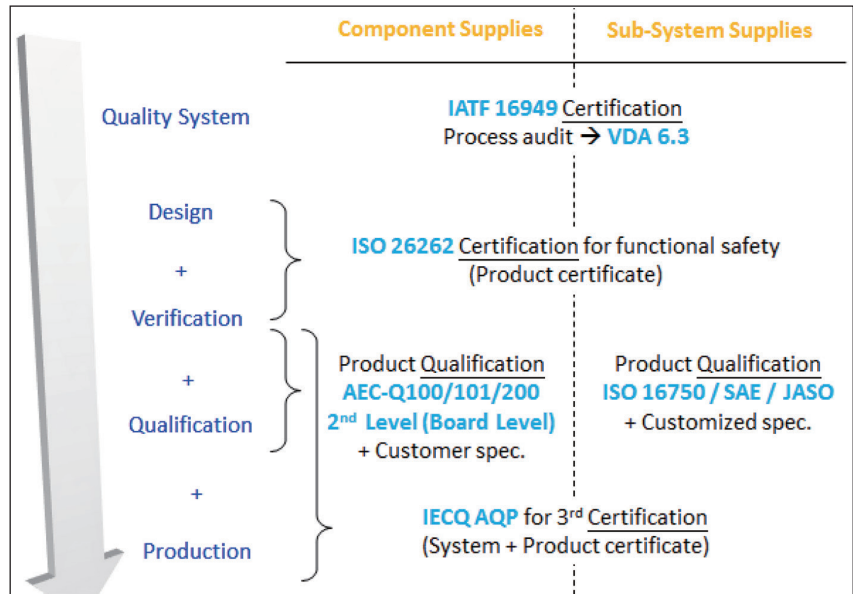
Component Supplies | Sub-System Supplies

Quality System

IATF 16949 Certification
Process audit → VDA 6.3

Design
+
Verification

ISO 26262 Certification for functional safety
(Product certificate)

+
Qualification

Product Qualification
AEC-Q100/101/200
2$^{nd}$ Level (Board Level)
+ Customer spec.

Product Qualification
ISO 16750 / SAE / JASO
+ Customized spec.

+
Production

IECQ AQP for 3$^{rd}$ Certification
(System + Product certificate)